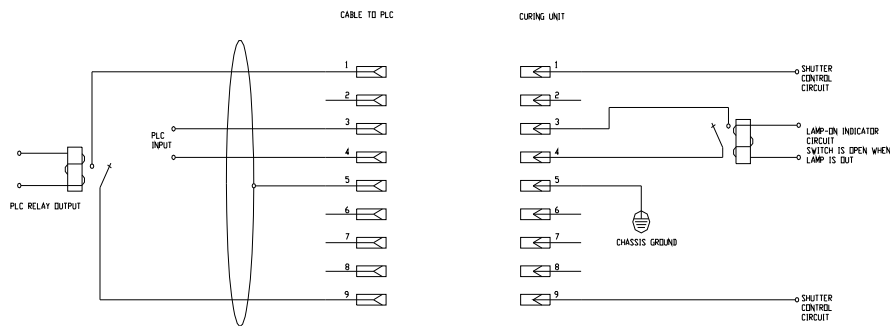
CABLE TO PLC

CURING UNIT

1
2
3
4
5
6
7
8
9

PLC INPUT

PLC RELAY OUTPUT

1
2
3
4
5
6
7
8
9

SHUTTER CONTROL CIRCUIT

LAMP-ON INDICATOR CIRCUIT
SWITCH IS OPEN WHEN LAMP IS OUT

CHASSIS GROUND

SHUTTER CONTROL CIRCUIT